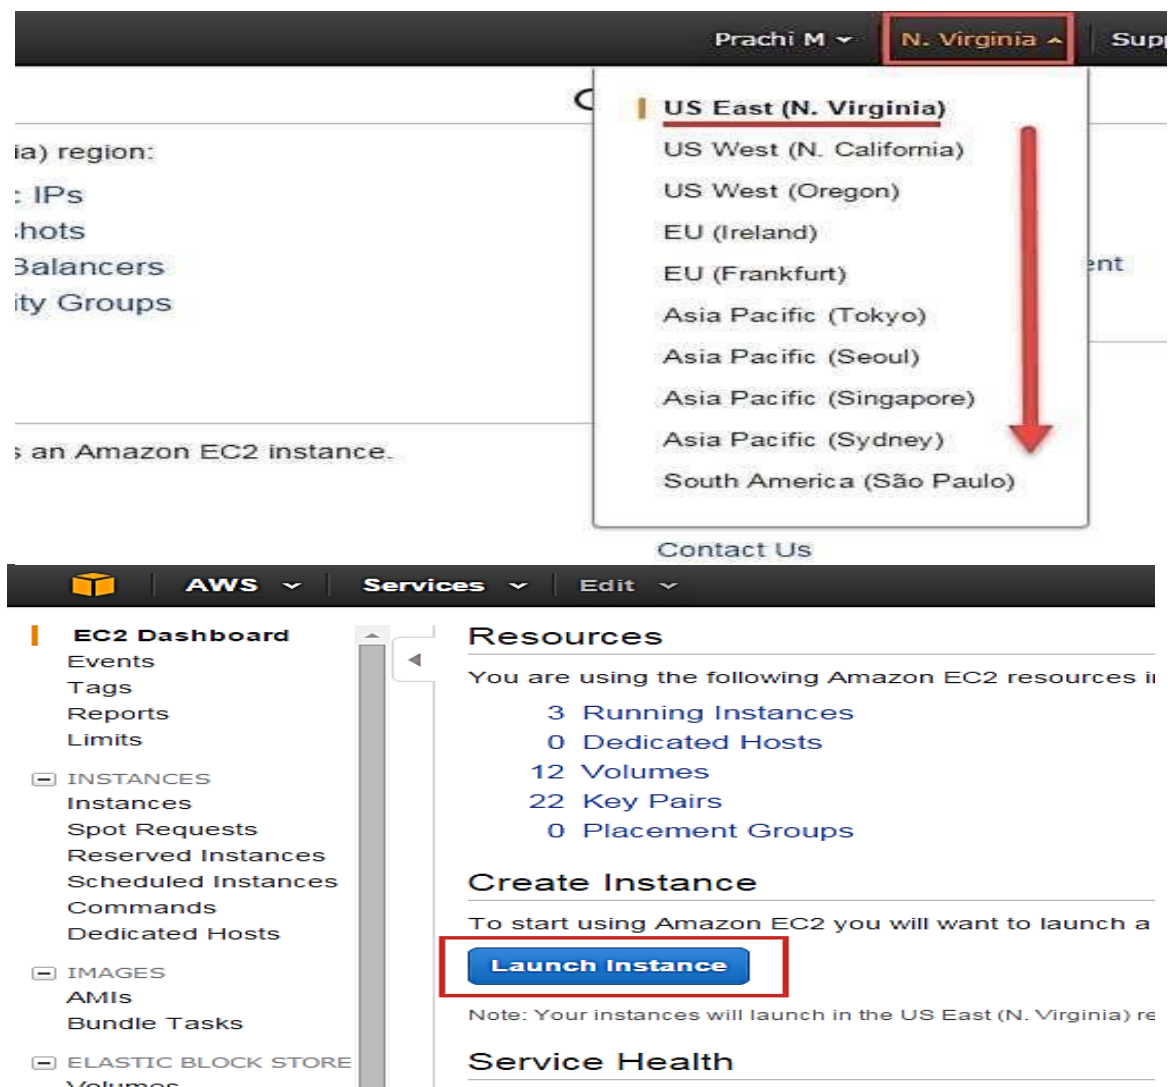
Prachi M N. Virginia Sup

ia) region:
: IPs
hots
Balancers
ity Groups

s an Amazon EC2 instance.

US East (N. Virginia)
US West (N. California)
US West (Oregon)
EU (Ireland)
EU (Frankfurt)
Asia Pacific (Tokyo)
Asia Pacific (Seoul)
Asia Pacific (Singapore)
Asia Pacific (Sydney)
South America (São Paulo)

ent

Contact Us

AWS Services Edit

EC2 Dashboard
Events
Tags
Reports
Limits

INSTANCES
Instances
Spot Requests
Reserved Instances
Scheduled Instances
Commands
Dedicated Hosts

IMAGES
AMIs
Bundle Tasks

ELASTIC BLOCK STORE
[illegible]

Resources

You are using the following Amazon EC2 resources i

3 Running Instances
0 Dedicated Hosts
12 Volumes
22 Key Pairs
0 Placement Groups

Create Instance

To start using Amazon EC2 you will want to launch a

Launch Instance

Note: Your instances will launch in the US East (N. Virginia) re

Service Health